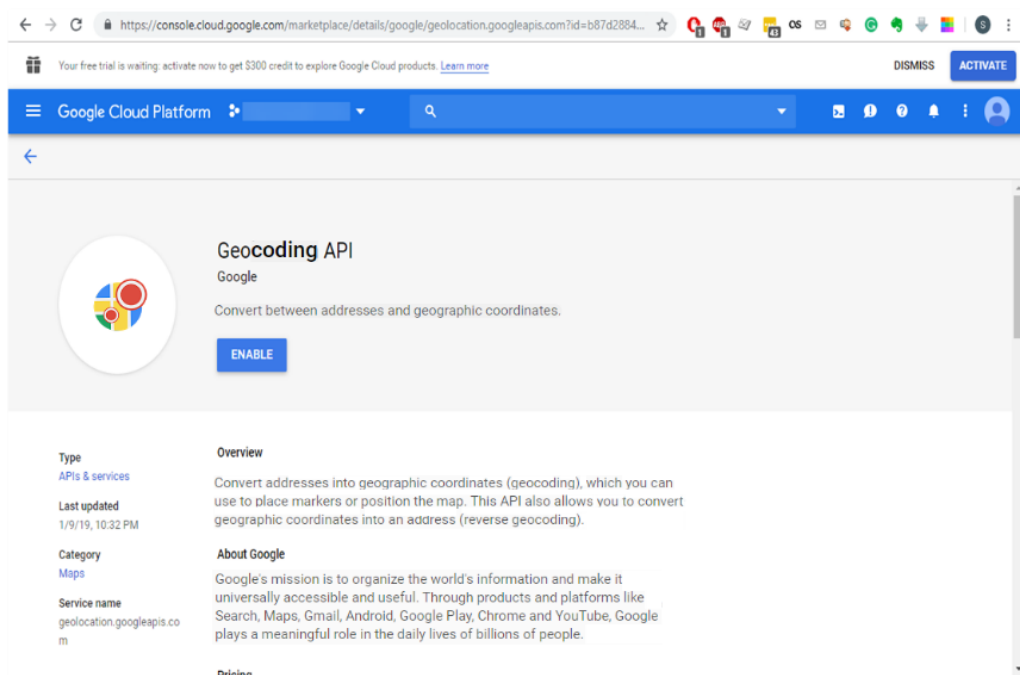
https://console.cloud.google.com/marketplace/details/google/geolocation.googleapis.com?id=b87d2884...

Your free trial is waiting: activate now to get $300 credit to explore Google Cloud products. Learn more

DISMISS

ACTIVATE

Google Cloud Platform

Geocoding API

Google

Convert between addresses and geographic coordinates.

ENABLE

Type
APIs & services

Last updated
1/9/19, 10:32 PM

Category
Maps

Service name
geolocation.googleapis.com

Overview

Convert addresses into geographic coordinates (geocoding), which you can use to place markers or position the map. This API also allows you to convert geographic coordinates into an address (reverse geocoding).

About Google

Google's mission is to organize the world's information and make it universally accessible and useful. Through products and platforms like Search, Maps, Gmail, Android, Google Play, Chrome and YouTube, Google plays a meaningful role in the daily lives of billions of people.

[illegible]